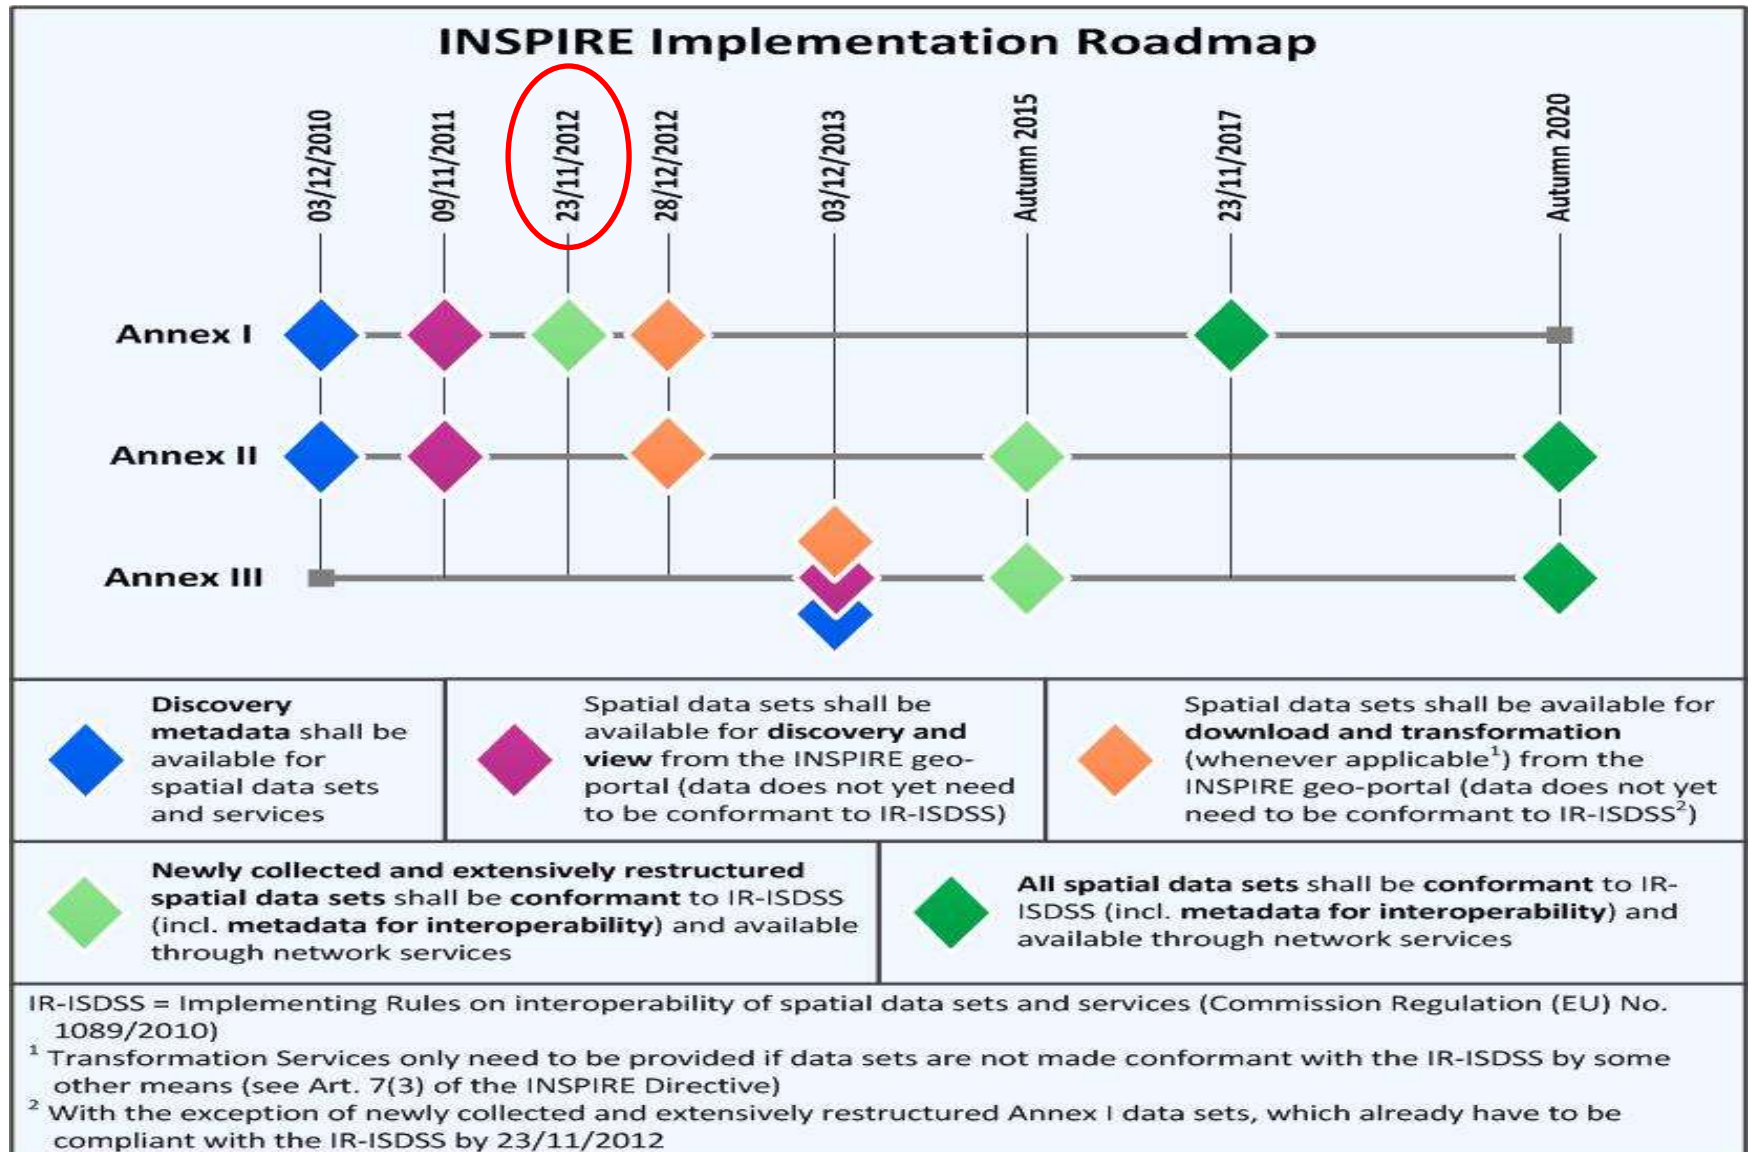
INSPIRE Implementation Roadmap

03/12/2010
09/11/2011
23/11/2012
28/12/2012
03/12/2013
Autumn 2015
23/11/2017
Autumn 2020

Annex I
Annex II
Annex III

Discovery metadata shall be available for spatial data sets and services

Spatial data sets shall be available for discovery and view from the INSPIRE geo-portal (data does not yet need to be conformant to IR-ISDSS)

Spatial data sets shall be available for download and transformation (whenever applicable$^1$) from the INSPIRE geo-portal (data does not yet need to be conformant to IR-ISDSS$^2$)

Newly collected and extensively restructured spatial data sets shall be conformant to IR-ISDSS (incl. metadata for interoperability) and available through network services

All spatial data sets shall be conformant to IR-ISDSS (incl. metadata for interoperability) and available through network services

IR-ISDSS = Implementing Rules on interoperability of spatial data sets and services (Commission Regulation (EU) No. 1089/2010)
$^1$ Transformation Services only need to be provided if data sets are not made conformant with the IR-ISDSS by some other means (see Art. 7(3) of the INSPIRE Directive)
$^2$ With the exception of newly collected and extensively restructured Annex I data sets, which already have to be compliant with the IR-ISDSS by 23/11/2012